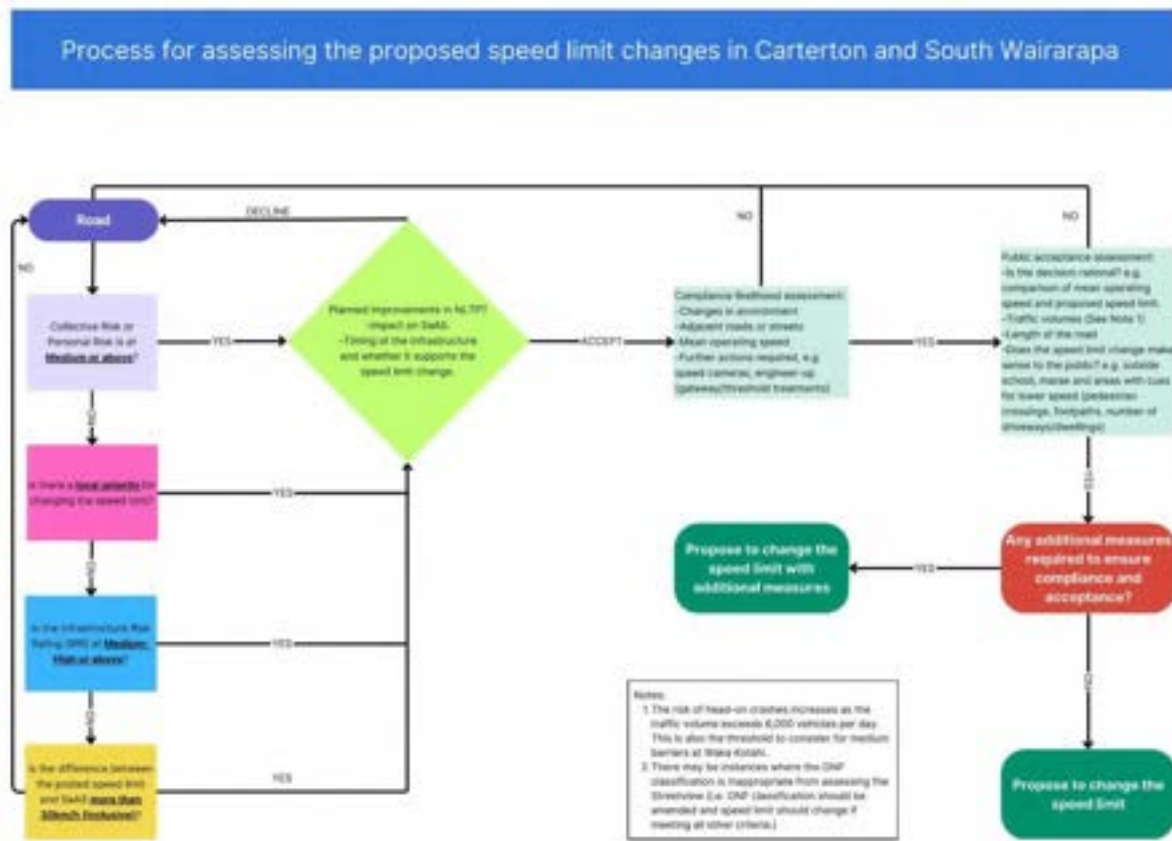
Process for assessing the proposed speed limit changes in Carterton and South Wairarapa

Road

NO

Collective Risk or Personal Risk is at Medium or above?

YES

NO

Is there a local priority for changing the speed limit?

YES

NO

Is the Infrastructure Risk Rating (IRR) at Medium-High or above?

YES

NO

Is the difference between the posted speed limit and SaAS more than 10km/h (inclusive)?

YES

DECLINE

Planned improvements in NLTP? -Impact on SaAS. -Timing of the infrastructure and whether it supports the speed limit change.

ACCEPT

NO

Compliance likelihood assessment: -Changes in environment -Adjacent roads or streets -Mean operating speed -Further actions required, e.g. speed cameras, engineer-up (gateway/threshold treatments)

YES

NO

Public acceptance assessment: -Is the decision rational? e.g. comparison of mean operating speed and proposed speed limit. -Traffic volumes (See Note 1) -Length of the road -Does the speed limit change make sense to the public? e.g. outside school, marae and areas with cues for lower speed (pedestrian crossings, footpaths, number of driveways/dwellings)

YES

Any additional measures required to ensure compliance and acceptance?

YES

Propose to change the speed limit with additional measures

NO

Propose to change the speed limit

Notes:
1. The risk of head-on crashes increases as the traffic volume exceeds 6,000 vehicles per day. This is also the threshold to consider for medium barriers at Waka Kotahi.
2. There may be instances where the ONF classification is inappropriate from assessing the Streetview (i.e. ONF classification should be amended and speed limit should change if meeting all other criteria.)